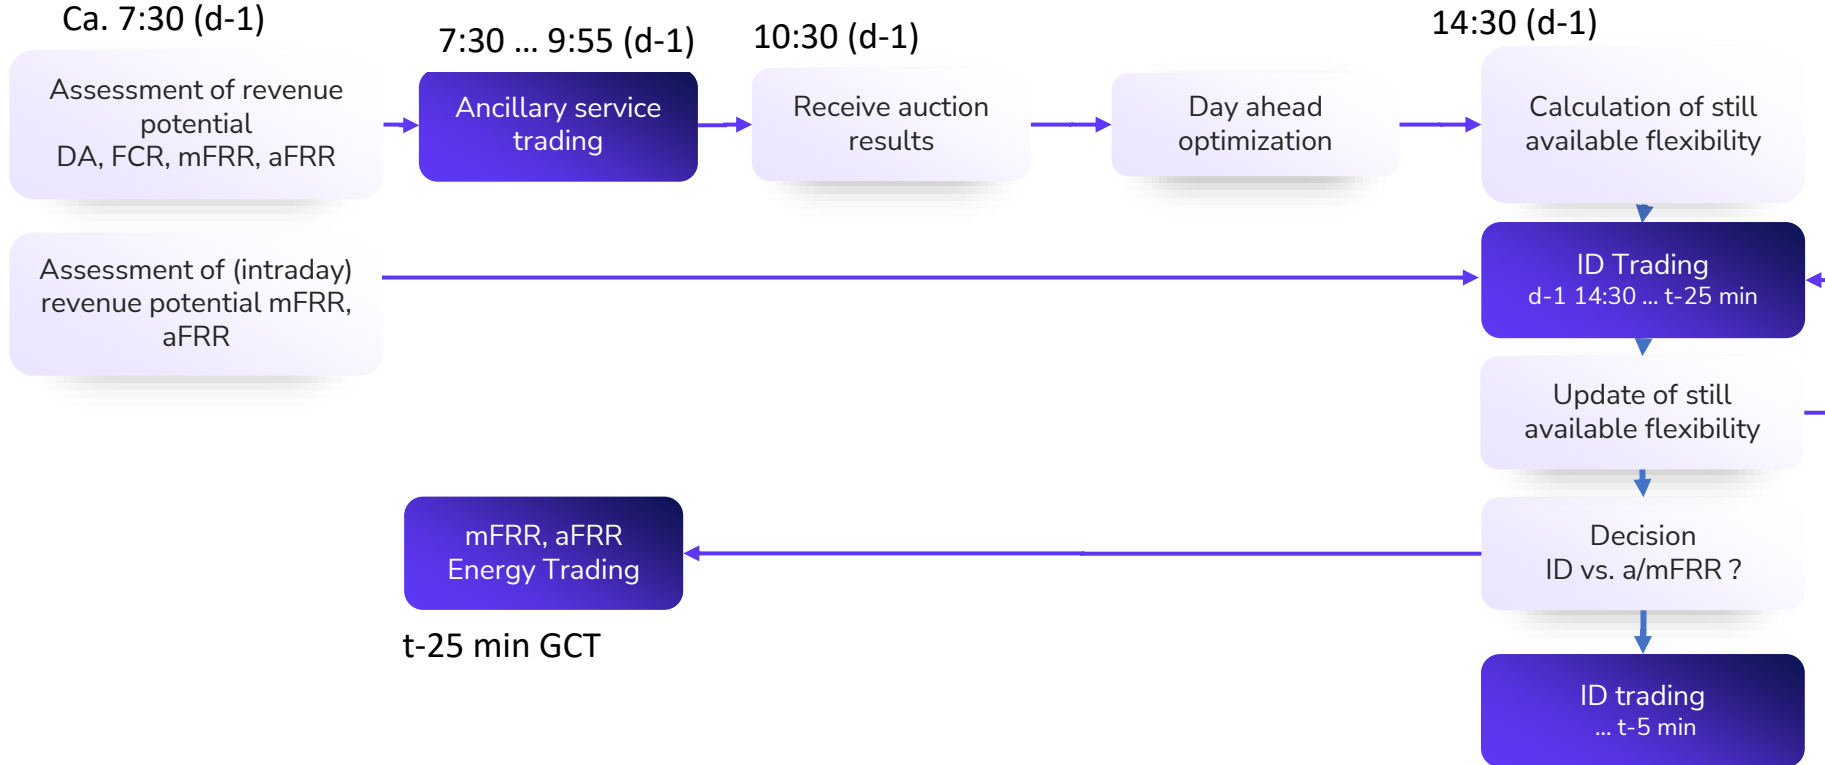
Ca. 7:30 (d-1)

7:30 ... 9:55 (d-1)

10:30 (d-1)

14:30 (d-1)

Assessment of revenue potential DA, FCR, mFRR, aFRR

Ancillary service trading

Receive auction results

Day ahead optimization

Calculation of still available flexibility

Assessment of (intraday) revenue potential mFRR, aFRR

ID Trading
d-1 14:30 ... t-25 min

Update of still available flexibility

mFRR, aFRR
Energy Trading

Decision
ID vs. a/mFRR ?

t-25 min GCT

ID trading
... t-5 min